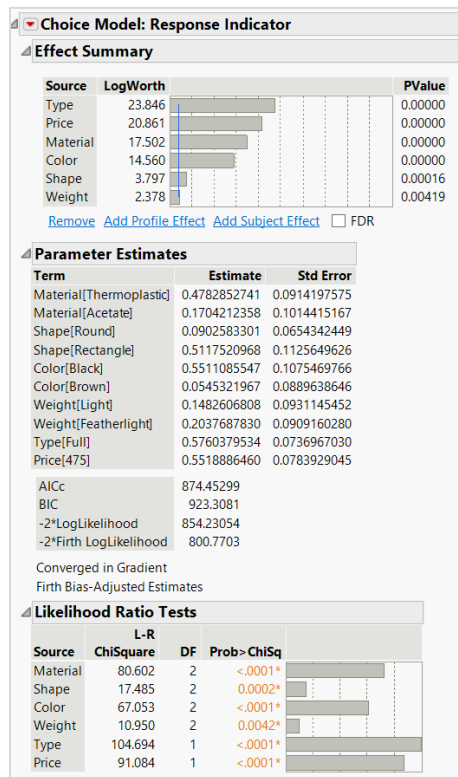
Choice Model: Response Indicator

Effect Summary

| Source | LogWorth | PValue |
|---|---|---|
| Type | 23.846 | 0.00000 |
| Price | 20.861 | 0.00000 |
| Material | 17.502 | 0.00000 |
| Color | 14.560 | 0.00000 |
| Shape | 3.797 | 0.00016 |
| Weight | 2.378 | 0.00419 |

Remove Add Profile Effect Add Subject Effect FDR

Parameter Estimates

| Term | Estimate | Std Error |
|---|---|---|
| Material[Thermoplastic] | 0.4782852741 | 0.0914197575 |
| Material[Acetate] | 0.1704212358 | 0.1014415167 |
| Shape[Round] | 0.0902583301 | 0.0654342449 |
| Shape[Rectangle] | 0.5117520968 | 0.1125649626 |
| Color[Black] | 0.5511085547 | 0.1075469766 |
| Color[Brown] | 0.0545321967 | 0.0889638646 |
| Weight[Light] | 0.1482606808 | 0.0931145452 |
| Weight[Featherlight] | 0.2037687830 | 0.0909160280 |
| Type[Full] | 0.5760379534 | 0.0736967030 |
| Price[475] | 0.5518886460 | 0.0783929045 |

| | |
|---|---|
| AICc | 874.45299 |
| BIC | 923.3081 |
| -2*LogLikelihood | 854.23054 |
| -2*Firth LogLikelihood | 800.7703 |

Converged in Gradient
Firth Bias-Adjusted Estimates

Likelihood Ratio Tests

| Source | L-R ChiSquare | DF | Prob>ChiSq |
|---|---|---|---|
| Material | 80.602 | 2 | <.0001* |
| Shape | 17.485 | 2 | 0.0002* |
| Color | 67.053 | 2 | <.0001* |
| Weight | 10.950 | 2 | 0.0042* |
| Type | 104.694 | 1 | <.0001* |
| Price | 91.084 | 1 | <.0001* |